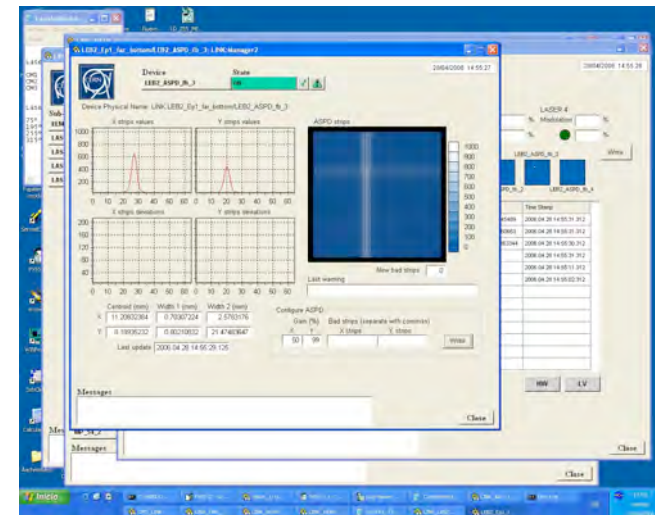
LEB2_Ep1_far_bottom/LEB2_ASPD_fb_3: LINKManager2

Device
LEB2_ASPD_fb_3

State
ON

20/04/2006 14:55:27

Device Physical Name: LINK.LEB2_Ep1_far_bottom/LEB2_ASPD_fb_3

X strips values

Y strips values

ASPD strips

1000
800
600
400
200

0 10 20 30 40 50 60

X strips deviations

Y strips deviations

200
160
120
80
40

1000
900
800
700
600
500
400
300
200
100
0

New bad strips 0

Last warning

| | Centroid (mm) | Width 1 (mm) | Width 2 (mm) |
|---|---|---|---|
| X | 11.20632364 | 0.70307224 | 2.5793176 |
| Y | 0.18935232 | 0.60210832 | 21.47483647 |

Last update 2006.04.20 14:55:29.125

Configure ASPD
Gain (%) Bad strips (separate with commas)
X Y X strips Y strips
50 99

Write

Messages

Close

20/04/2006 14:55:28

LASER 4
% Modulation %
%

LEB2_ASPD_fb_3

Write

LEB2_ASPD_fb_4

Time Stamp
2006.04.20 14:55:31.312
2006.04.20 14:55:31.312
2006.04.20 14:55:30.312
2006.04.20 14:55:31.312
2006.04.20 14:55:31.312
2006.04.20 14:55:02.312

HW LV

Messages

Close

Close

Inicio